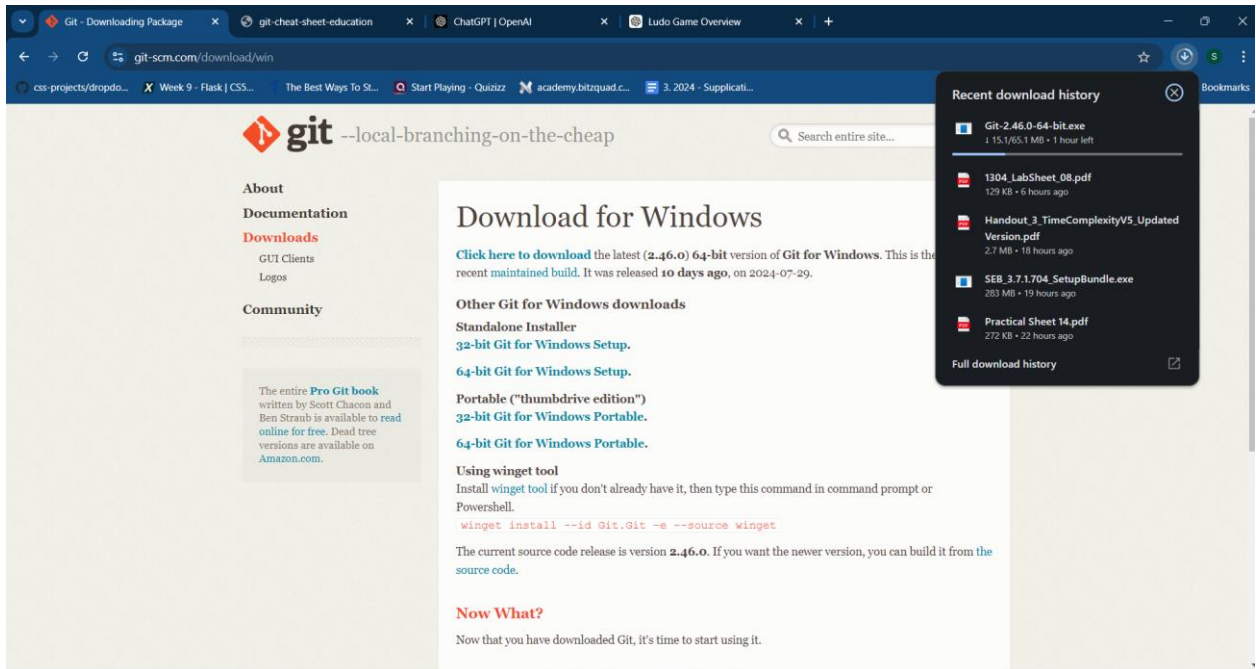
Git - Downloading Package
git-cheat-sheet-education
ChatGPT | OpenAI
Ludo Game Overview

git-scm.com/download/win

css-projects/dropdo... Week 9 - Flask | CSS... The Best Ways To St... Start Playing - Quizizz academy.bitzquad.c... 3. 2024 - Supplicati... Bookmarks

git --local-branching-on-the-cheap

Search entire site...

About
Documentation
Downloads
GUI Clients
Logos
Community

The entire Pro Git book written by Scott Chacon and Ben Straub is available to read online for free. Dead tree versions are available on Amazon.com.

Download for Windows

Click here to download the latest (2.46.0) 64-bit version of Git for Windows. This is the recent maintained build. It was released 10 days ago, on 2024-07-29.

Other Git for Windows downloads

Standalone Installer
32-bit Git for Windows Setup.

64-bit Git for Windows Setup.

Portable ("thumbdrive edition")
32-bit Git for Windows Portable.

64-bit Git for Windows Portable.

Using winget tool
Install winget tool if you don't already have it, then type this command in command prompt or Powershell.
winget install --id Git.Git -e --source winget

The current source code release is version 2.46.0. If you want the newer version, you can build it from the source code.

Now What?
Now that you have downloaded Git, it's time to start using it.

Recent download history

Git-2.46.0-64-bit.exe
15.1/65.1 MB • 1 hour left

1304_LabSheet_08.pdf
129 KB • 6 hours ago

Handout_3_TimeComplexityV5_Updated Version.pdf
2.7 MB • 18 hours ago

SEB_3.7.1.704_SetupBundle.exe
283 MB • 19 hours ago

Practical Sheet 14.pdf
272 KB • 22 hours ago

Full download history